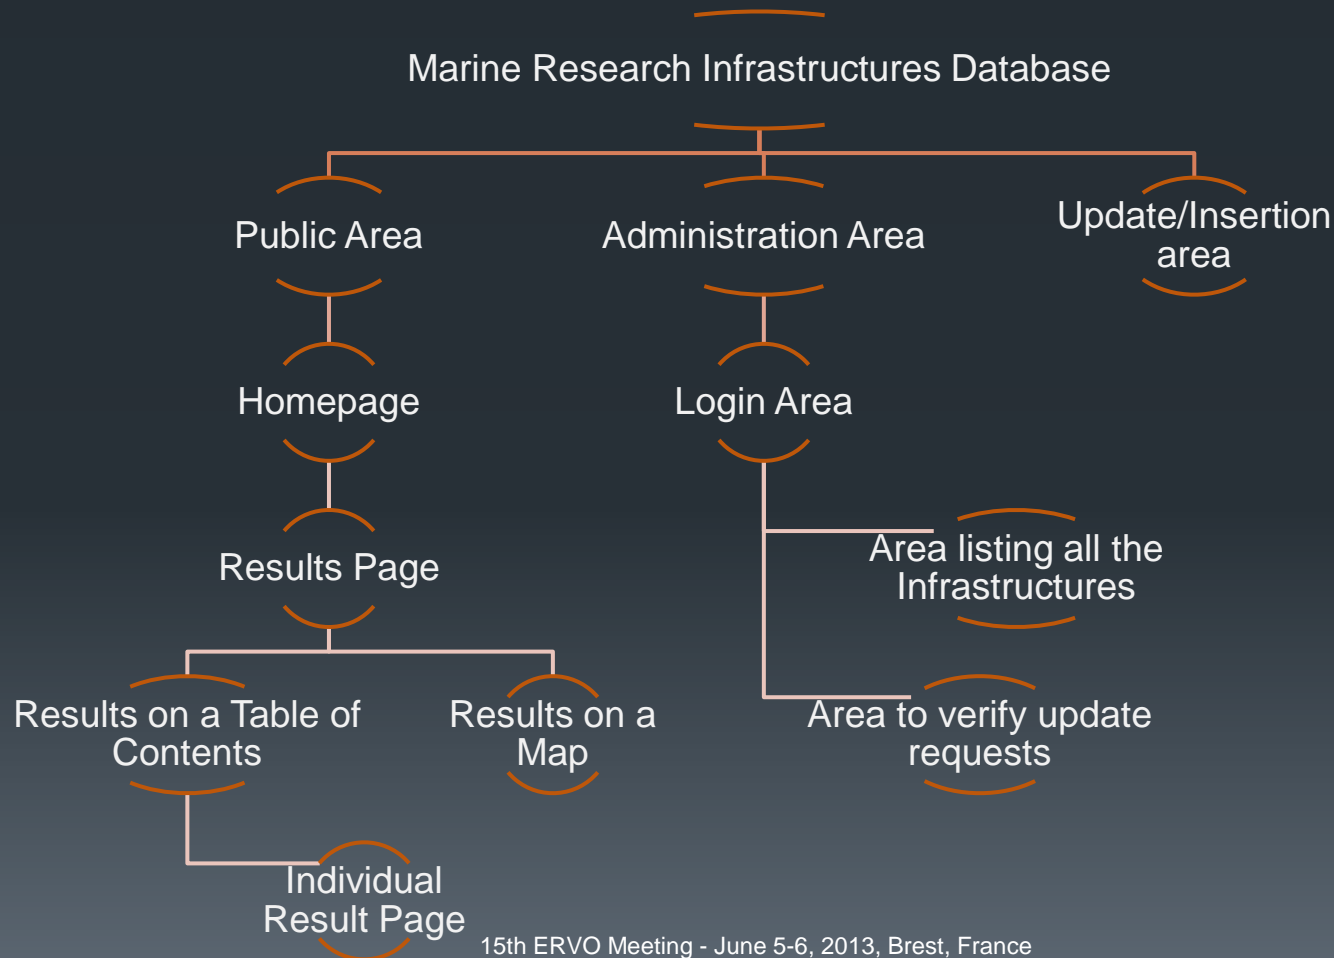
Marine Research Infrastructures Database

Public Area

Administration Area

Update/Insertion area

Homepage

Login Area

Results Page

Area listing all the Infrastructures

Results on a Table of Contents

Results on a Map

Area to verify update requests

Individual Result Page

15th ERVO Meeting - June 5-6, 2013, Brest, France